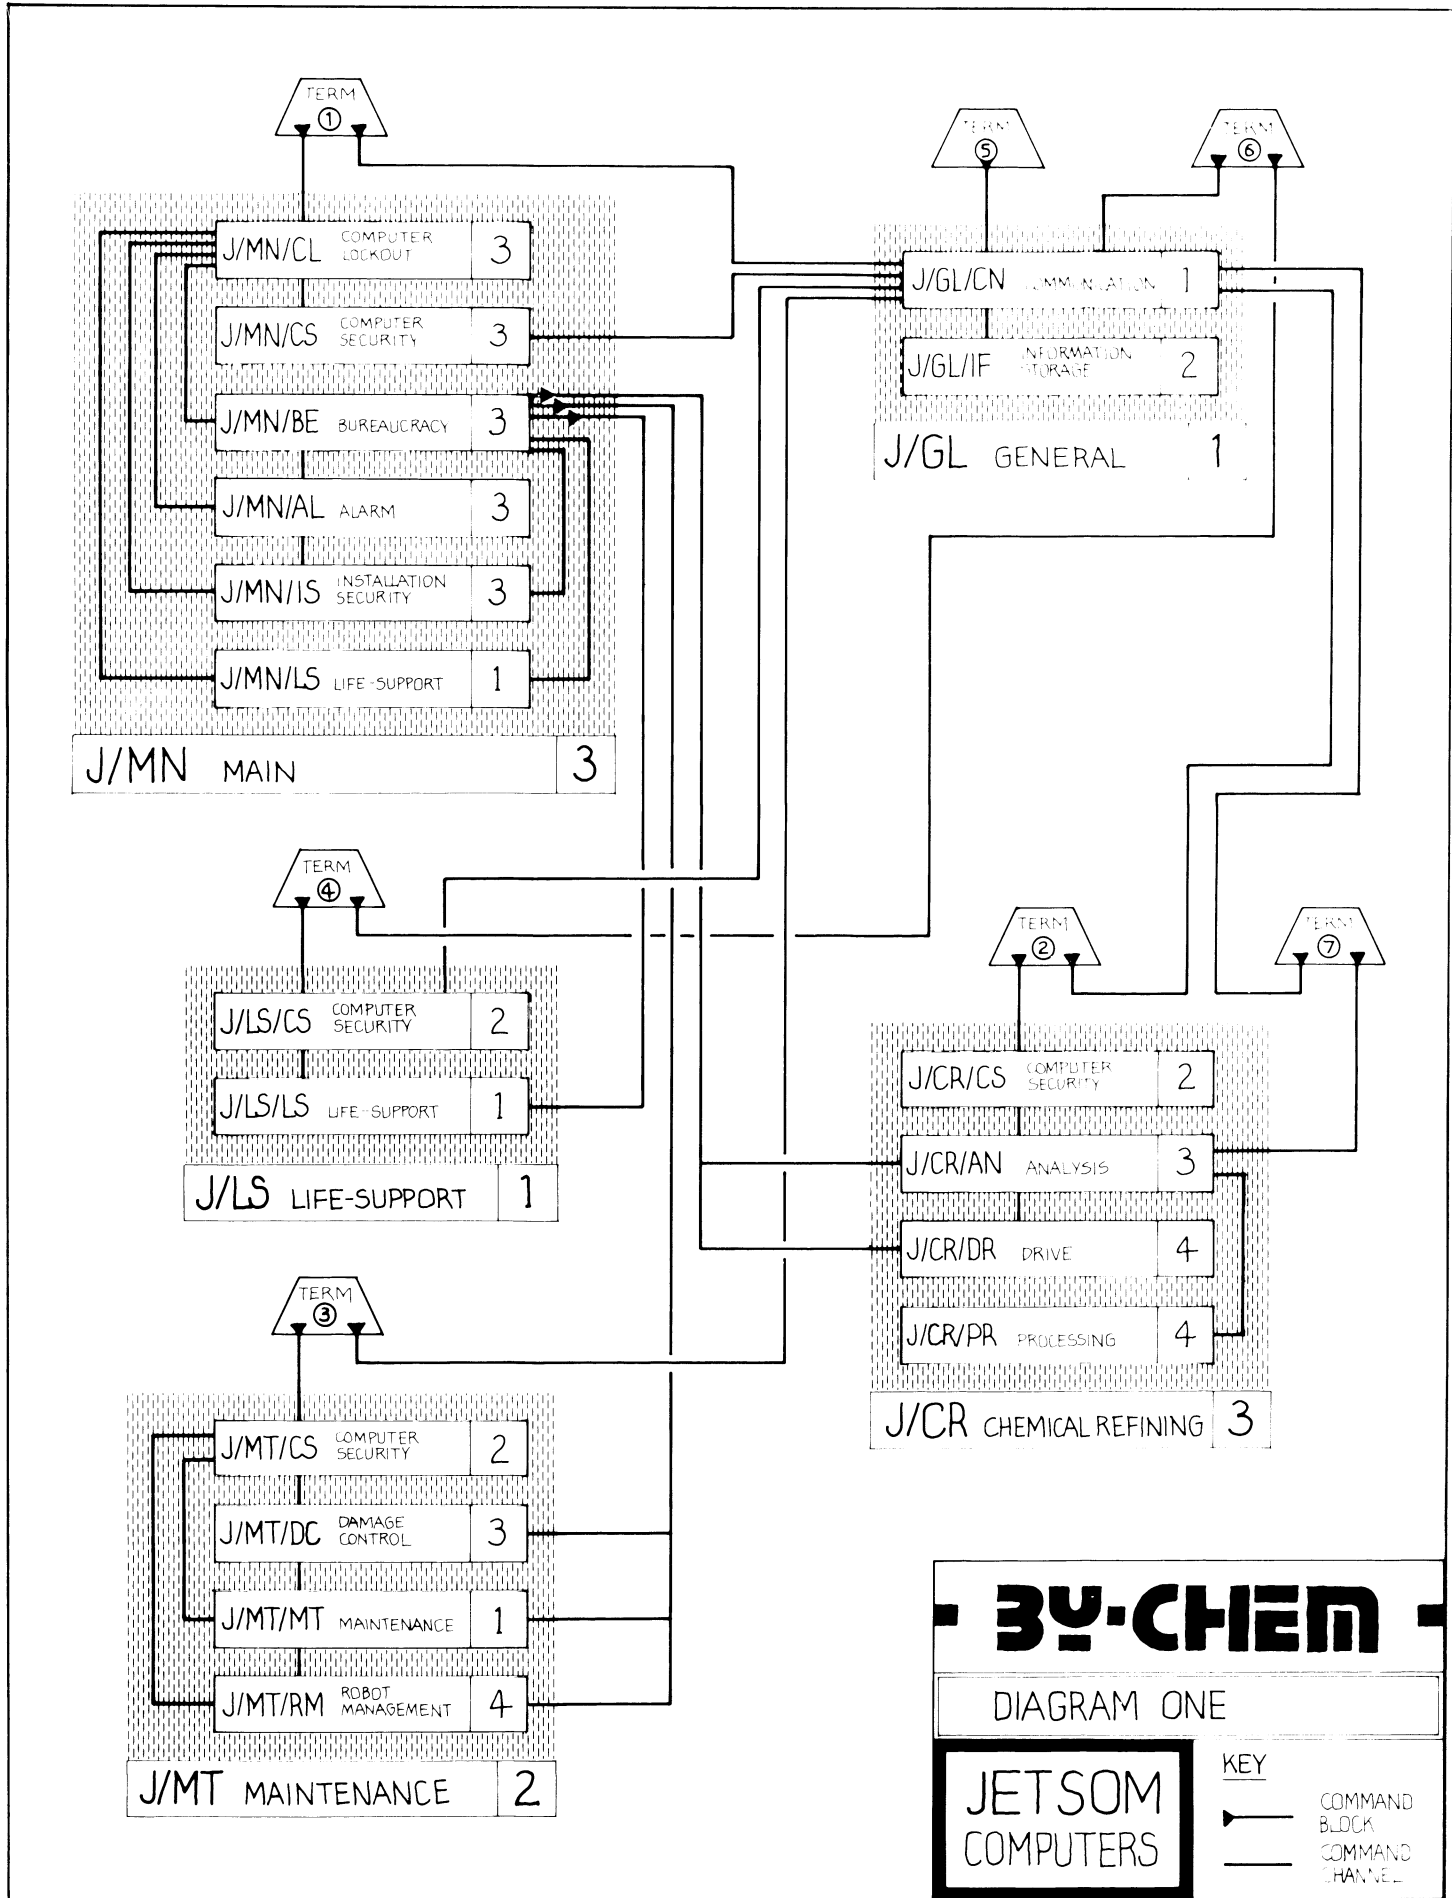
TERM ①

J/MN/CL COMPUTER LOCKOUT 3
J/MN/CS COMPUTER SECURITY 3
J/MN/BE BUREAUCRACY 3
J/MN/AL ALARM 3
J/MN/IS INSTALLATION SECURITY 3
J/MN/LS LIFE-SUPPORT 1
J/MN MAIN 3

TERM ⑤
TERM ⑥

J/GL/CN COMMUNICATION 1
J/GL/IF INFORMATION STORAGE 2
J/GL GENERAL 1

TERM ④

J/LS/CS COMPUTER SECURITY 2
J/LS/LS LIFE-SUPPORT 1
J/LS LIFE-SUPPORT 1

TERM ②
TERM ⑦

J/CR/CS COMPUTER SECURITY 2
J/CR/AN ANALYSIS 3
J/CR/DR DRIVE 4
J/CR/PR PROCESSING 4
J/CR CHEMICAL REFINING 3

TERM ③

J/MT/CS COMPUTER SECURITY 2
J/MT/DC DAMAGE CONTROL 3
J/MT/MT MAINTENANCE 1
J/MT/RM ROBOT MANAGEMENT 4
J/MT MAINTENANCE 2

BY-CHEM

DIAGRAM ONE

JETSOM COMPUTERS

KEY
COMMAND BLOCK
COMMAND CHANNEL